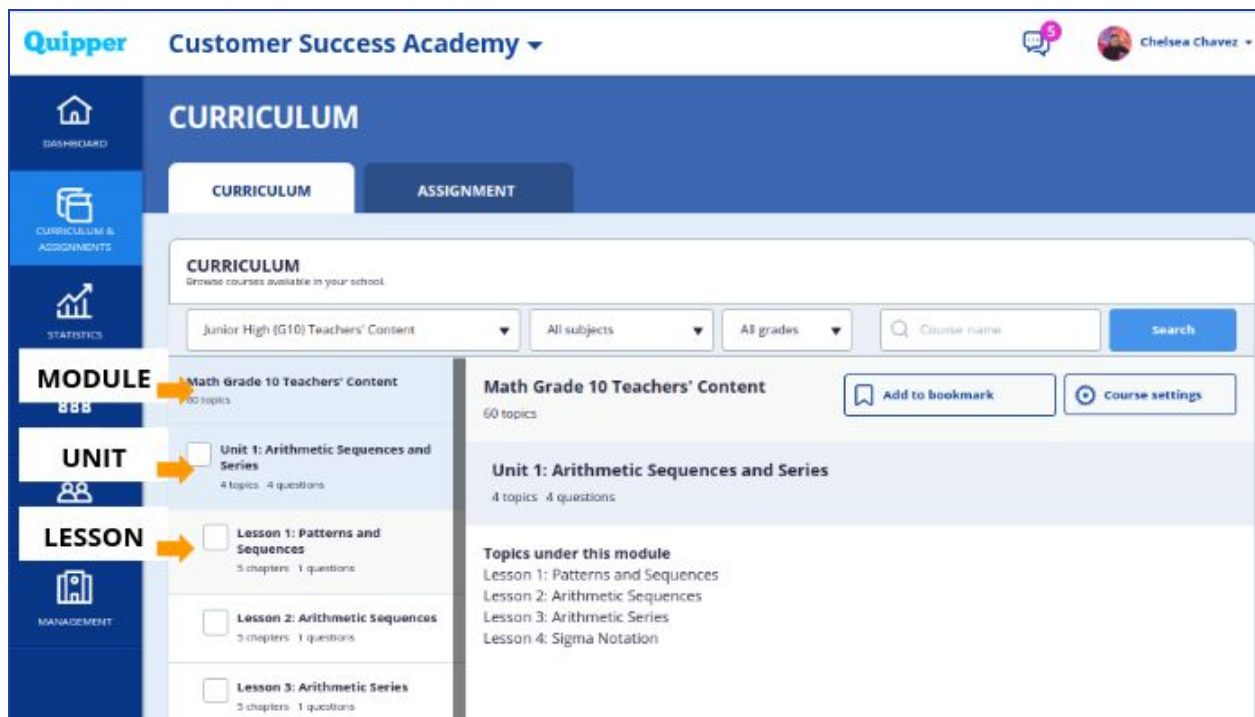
Quipper Customer Success Academy

5

Chelsea Chavez

DASHBOARD

CURRICULUM & ASSIGNMENTS

STATISTICS

MANAGEMENT

CURRICULUM

CURRICULUM

ASSIGNMENT

CURRICULUM
Browse courses available in your school.

Junior High (G10) Teachers' Content

All subjects

All grades

Course name

Search

MODULE

Math Grade 10 Teachers' Content
60 topics

UNIT

Unit 1: Arithmetic Sequences and Series
4 topics 4 questions

LESSON

Lesson 1: Patterns and Sequences
5 chapters 1 questions

Lesson 2: Arithmetic Sequences
5 chapters 1 questions

Lesson 3: Arithmetic Series
5 chapters 1 questions

Math Grade 10 Teachers' Content
60 topics

Add to bookmark

Course settings

Unit 1: Arithmetic Sequences and Series
4 topics 4 questions

Topics under this module
Lesson 1: Patterns and Sequences
Lesson 2: Arithmetic Sequences
Lesson 3: Arithmetic Series
Lesson 4: Sigma Notation